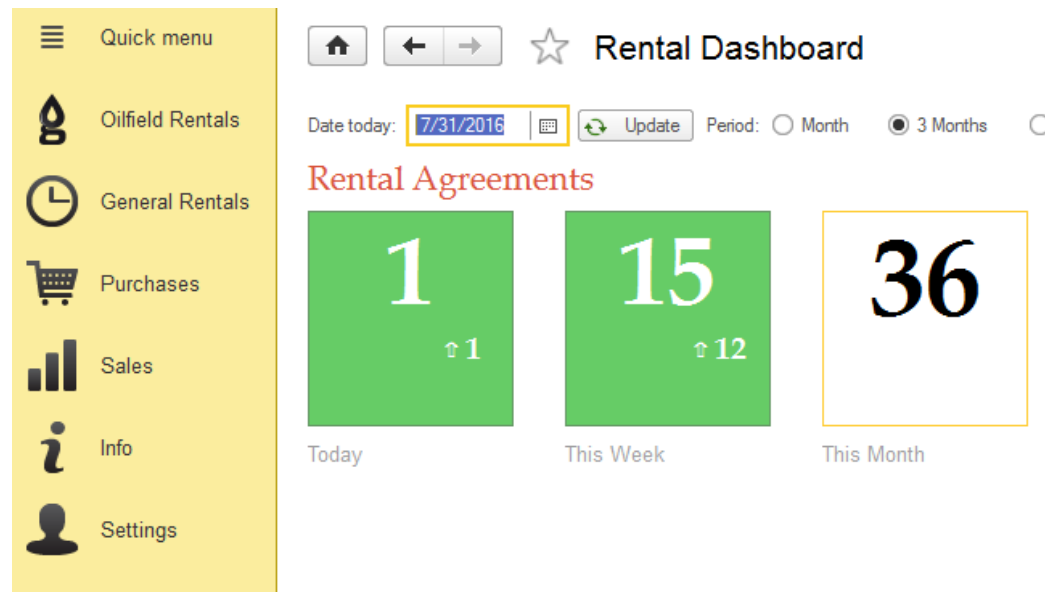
Quick menu
Oilfield Rentals
General Rentals
Purchases
Sales
Info
Settings

Rental Dashboard

Date today: 7/31/2016 Update Period: Month 3 Months

Rental Agreements

1
⇧1
Today

15
⇧12
This Week

36
This Month